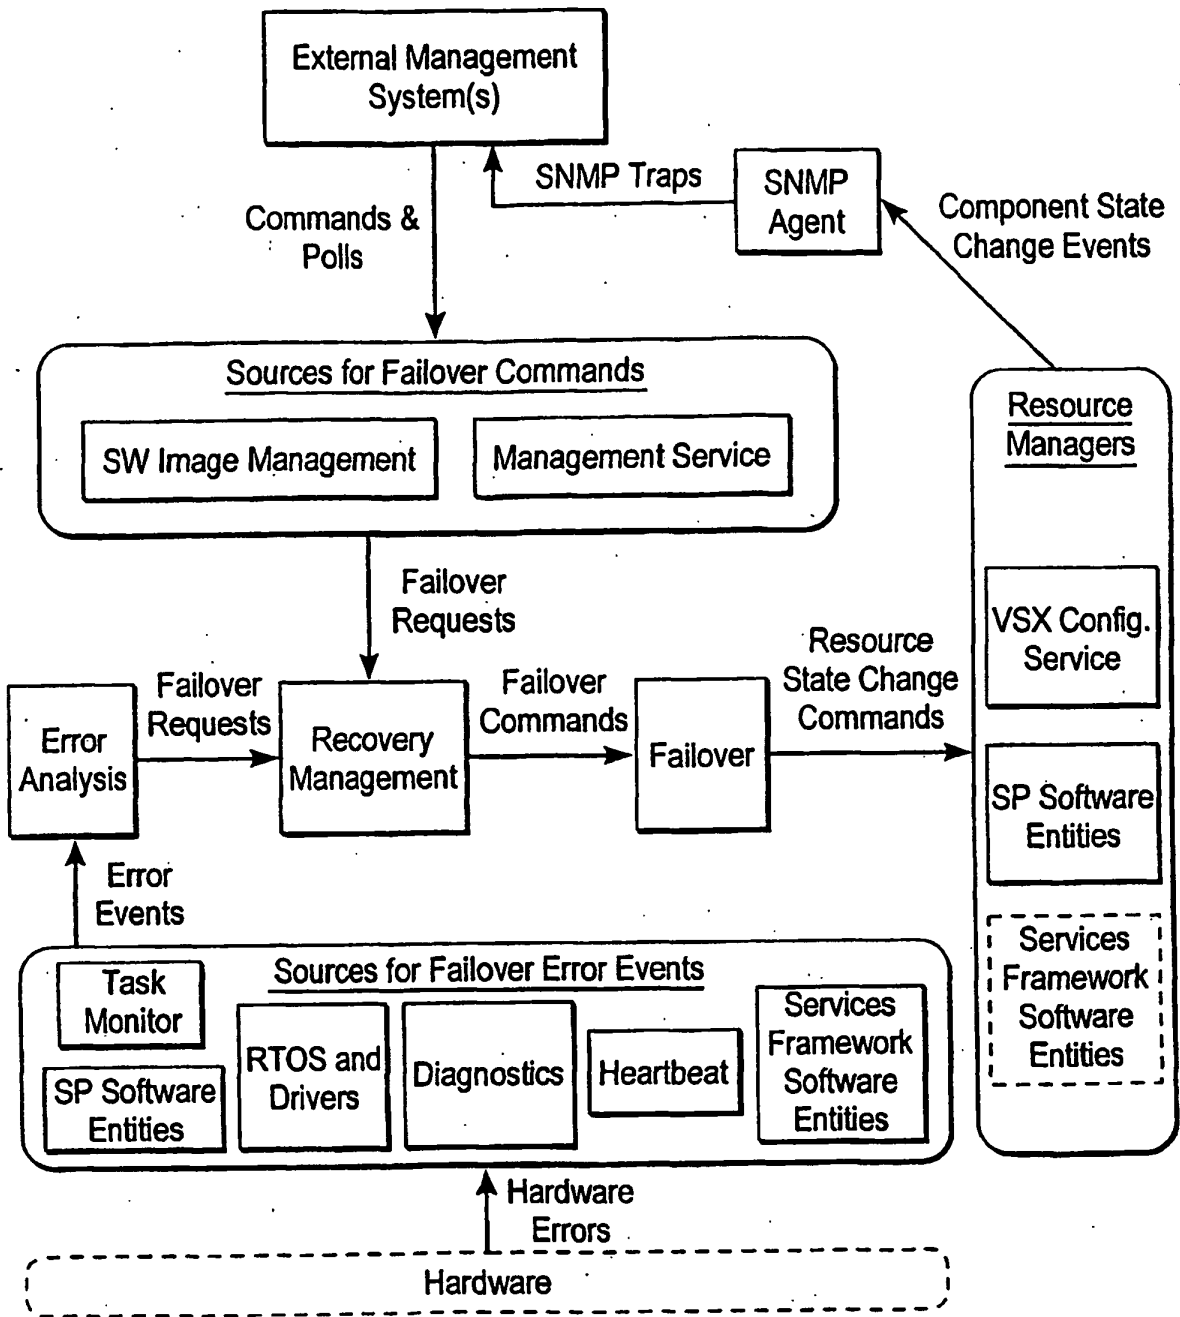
External Management System(s)

SNMP Traps

SNMP Agent

Component State Change Events

Commands & Polls

Sources for Failover Commands

SW Image Management

Management Service

Resource Managers

Failover Requests

VSX Config. Service

Resource State Change Commands

Error Analysis

Failover Requests

Recovery Management

Failover Commands

Failover

SP Software Entities

Error Events

Services Framework Software Entities

Task Monitor

Sources for Failover Error Events

SP Software Entities

RTOS and Drivers

Diagnostics

Heartbeat

Services Framework Software Entities

Hardware Errors

Hardware